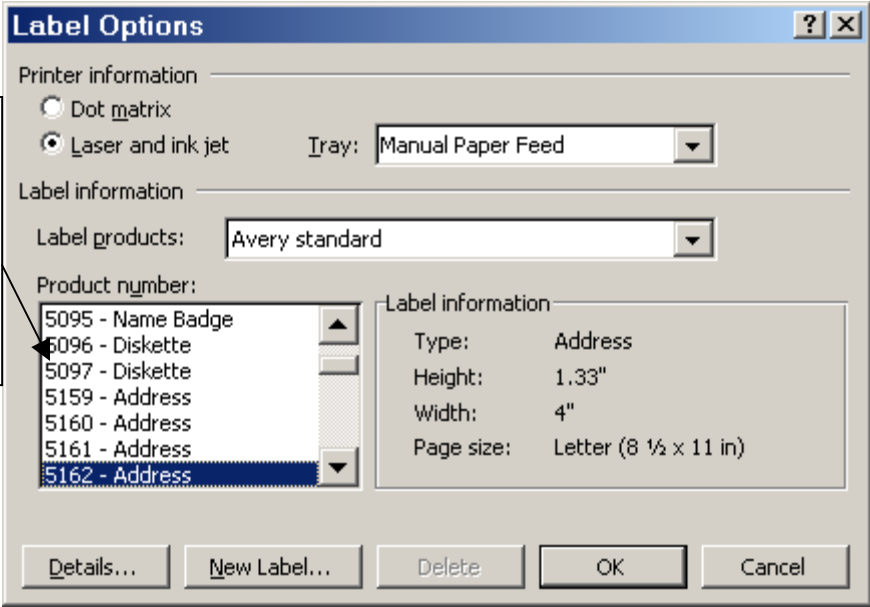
Label Options

?

Printer information

Dot matrix

Laser and ink jet

Tray: Manual Paper Feed

Label information

Label products: Avery standard

Product number:

5095 - Name Badge
5096 - Diskette
5097 - Diskette
5159 - Address
5160 - Address
5161 - Address
5162 - Address

Label information

| Type: | Address |
|---|---|
| Height: | 1.33" |
| Width: | 4" |
| Page size: | Letter (8 ½ x 11 in) |

Details... New Label... Delete OK Cancel